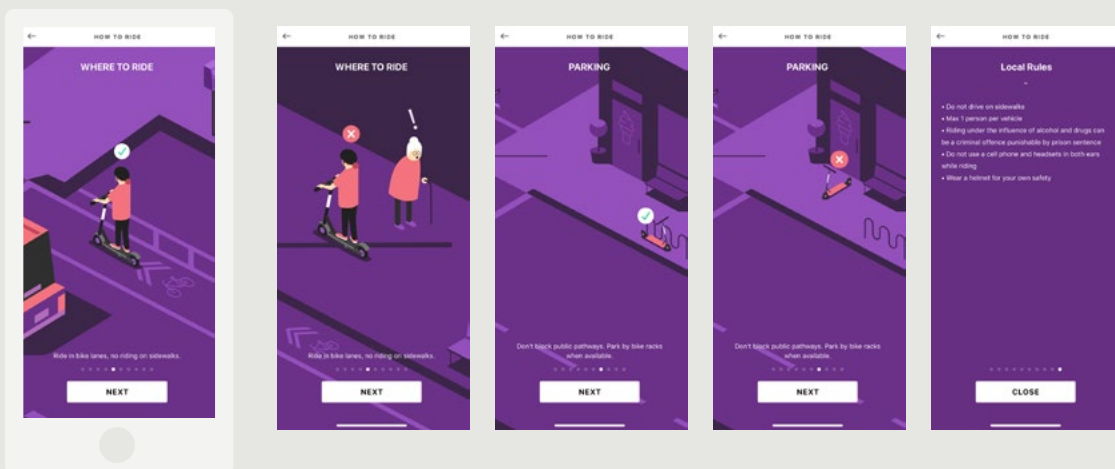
HOW TO RIDE

WHERE TO RIDE

Ride in bike lanes, no riding on sidewalks.

NEXT

HOW TO RIDE

WHERE TO RIDE

Ride in bike lanes, no riding on sidewalks.

NEXT

HOW TO RIDE

PARKING

Don't block public pathways. Park by bike racks when available.

NEXT

HOW TO RIDE

PARKING

Don't block public pathways. Park by bike racks when available.

NEXT

HOW TO RIDE

Local Rules

• Do not drive on sidewalks
• Max 1 person per vehicle
• Riding under the influence of alcohol and drugs can be a criminal offence punishable by prison sentence
• Do not use a cell phone and headsets in both ears while riding
• Wear a helmet for your own safety

CLOSE